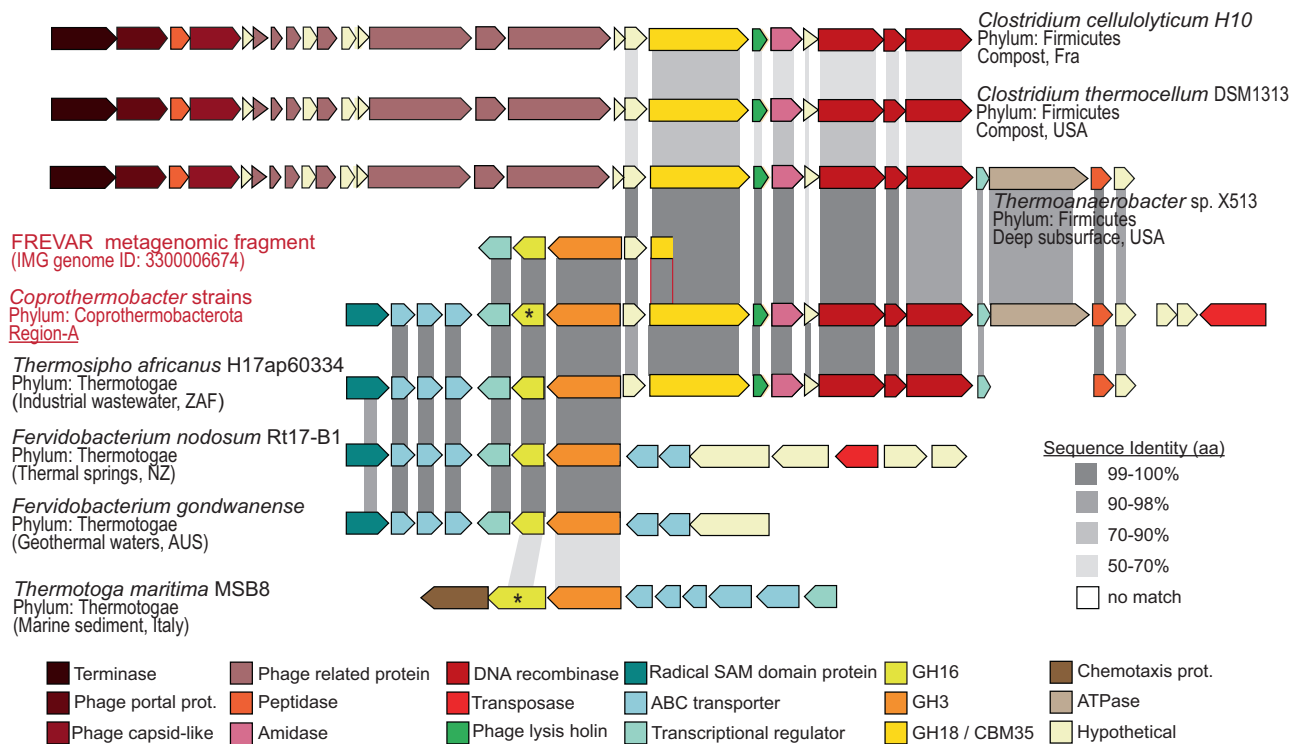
Clostridium cellulolyticum H10
Phylum: Firmicutes
Compost, Fra

Clostridium thermocellum DSM1313
Phylum: Firmicutes
Compost, USA

Thermoanaerobacter sp. X513
Phylum: Firmicutes
Deep subsurface, USA

FREVAR metagenomic fragment
(IMG genome ID: 3300006674)

Coprothermobacter strains
Phylum: Coprothermobacterota
Region-A

*

Thermosipho africanus H17ap60334
Phylum: Thermotogae
(Industrial wastewater, ZAF)

Fervidobacterium nodosum Rt17-B1
Phylum: Thermotogae
(Thermal springs, NZ)

Fervidobacterium gondwanense
Phylum: Thermotogae
(Geothermal waters, AUS)

*

Thermotoga maritima MSB8
Phylum: Thermotogae
(Marine sediment, Italy)

Sequence Identity (aa)
99-100%
90-98%
70-90%
50-70%
no match

Terminase
Phage portal prot.
Phage capsid-like
Phage related protein
Peptidase
Amidase
DNA recombinase
Transposase
Phage lysis holin
Radical SAM domain protein
ABC transporter
Transcriptional regulator
GH16
GH3
GH18 / CBM35
Chemotaxis prot.
ATPase
Hypothetical